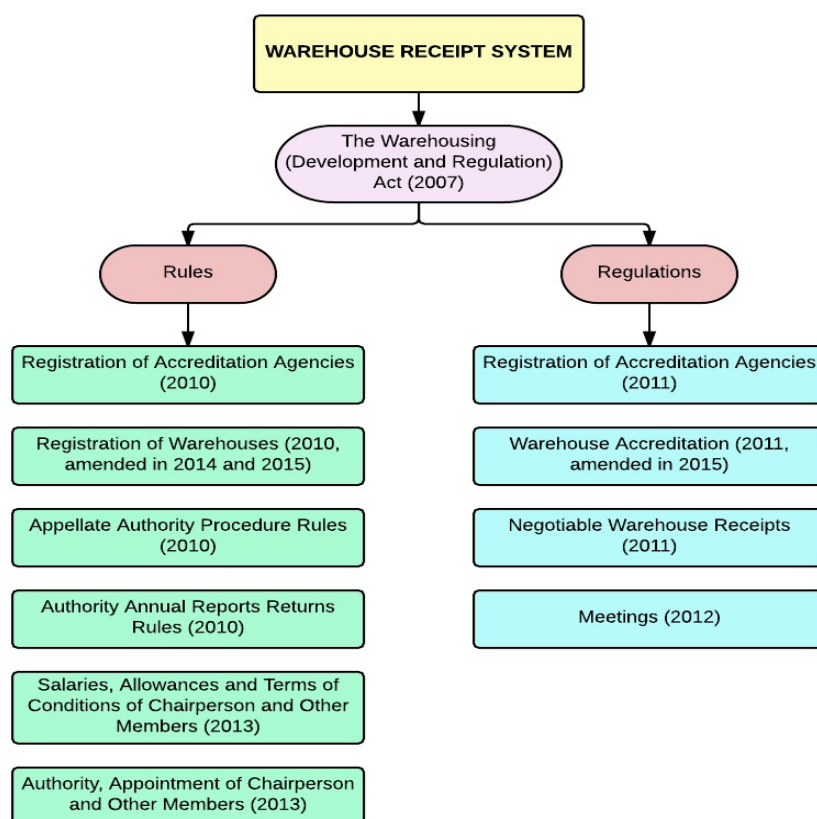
WAREHOUSE RECEIPT SYSTEM

The Warehousing (Development and Regulation) Act (2007)

Rules

Registration of Accreditation Agencies (2010)

Registration of Warehouses (2010, amended in 2014 and 2015)

Appellate Authority Procedure Rules (2010)

Authority Annual Reports Returns Rules (2010)

Salaries, Allowances and Terms of Conditions of Chairperson and Other Members (2013)

Authority, Appointment of Chairperson and Other Members (2013)

Regulations

Registration of Accreditation Agencies (2011)

Warehouse Accreditation (2011, amended in 2015)

Negotiable Warehouse Receipts (2011)

Meetings (2012)